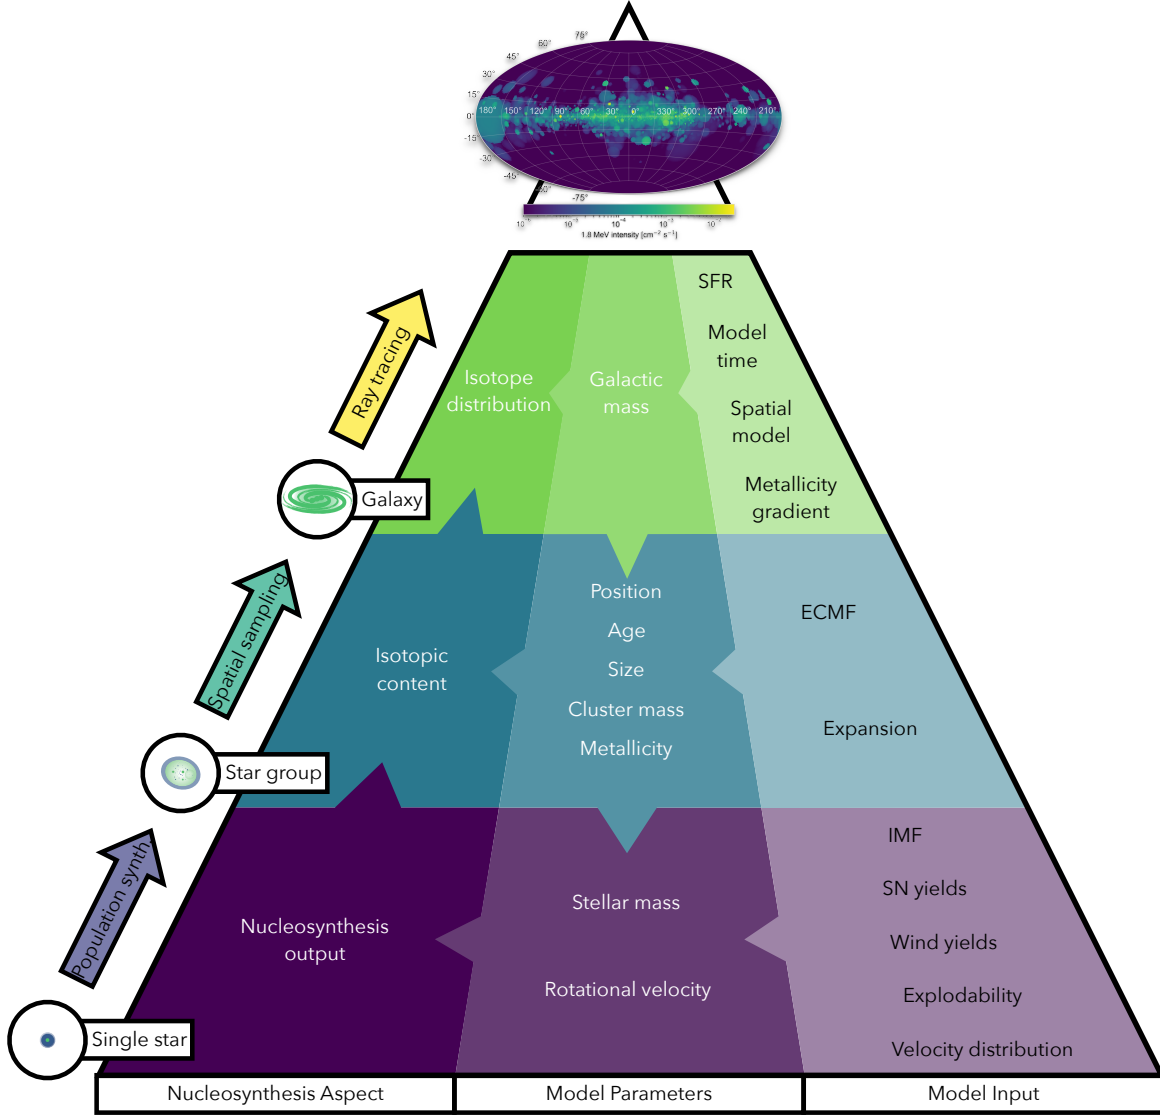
75°
60°
45°
30°
15°
0°
-15°
-30°
-45°
-60°
-75°
180° 150° 120° 90° 60° 30° 0° 330° 300° 270° 240° 210°
$10^{-5}$ $10^{-4}$ $10^{-3}$ $10^{-2}$ $10^{-1}$
1.8 MeV intensity [cm$^{-2}$ s$^{-1}$]

Ray tracing

Galaxy

Spatial sampling

Star group

Population synth

Single star

Isotope distribution

Galactic mass

SFR

Model time

Spatial model

Metallicity gradient

Isotopic content

Position

Age

Size

Cluster mass

Metallicity

ECMF

Expansion

Nucleosynthesis output

Stellar mass

Rotational velocity

IMF

SN yields

Wind yields

Explodability

Velocity distribution

Nucleosynthesis Aspect | Model Parameters | Model Input